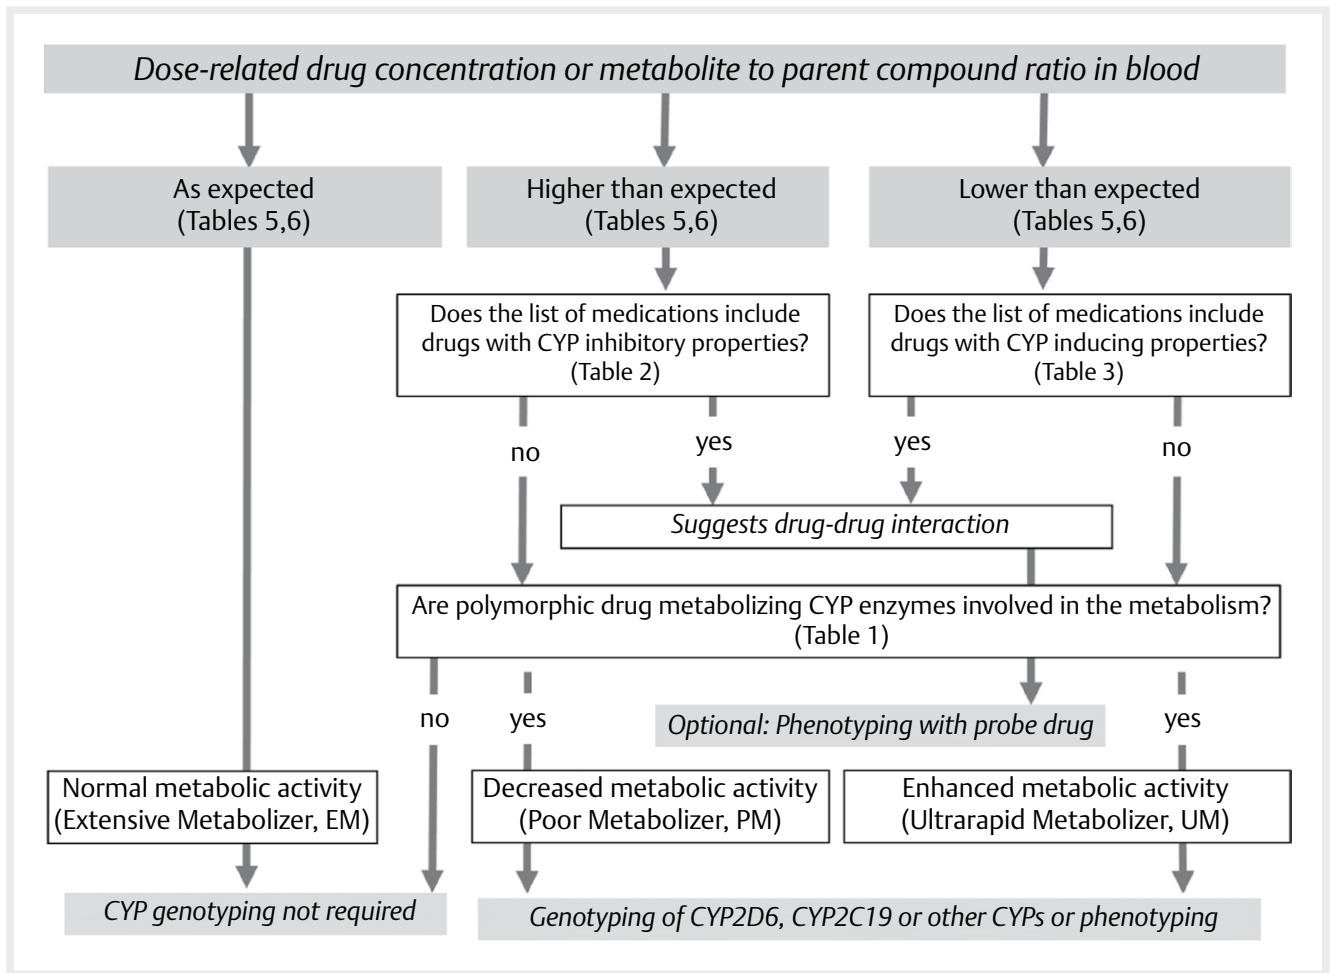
Dose-related drug concentration or metabolite to parent compound ratio in blood

As expected (Tables 5,6)

Higher than expected (Tables 5,6)

Lower than expected (Tables 5,6)

Does the list of medications include drugs with CYP inhibitory properties? (Table 2)

Does the list of medications include drugs with CYP inducing properties? (Table 3)

no

yes

yes

no

Suggests drug-drug interaction

Are polymorphic drug metabolizing CYP enzymes involved in the metabolism? (Table 1)

no

yes

Optional: Phenotyping with probe drug

yes

Normal metabolic activity (Extensive Metabolizer, EM)

Decreased metabolic activity (Poor Metabolizer, PM)

Enhanced metabolic activity (Ultrarapid Metabolizer, UM)

CYP genotyping not required

Genotyping of CYP2D6, CYP2C19 or other CYPs or phenotyping